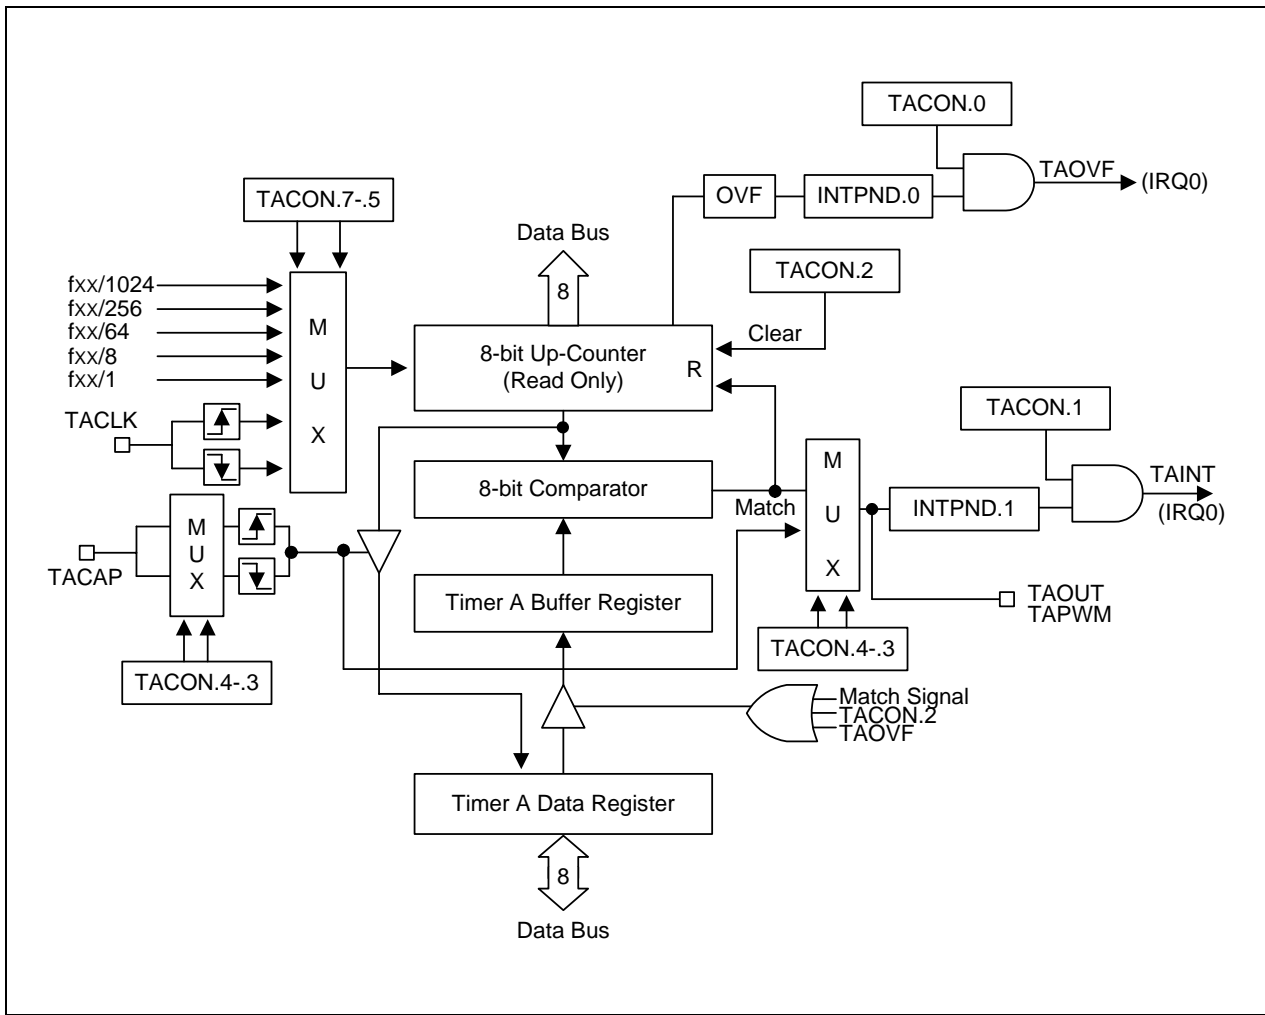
TACON.0

TAOVF

(IRQ0)

OVF

INTPND.0

TACON.7-.5

Data Bus

8

TACON.2

fxx/1024
fxx/256
fxx/64
fxx/8
fxx/1

M
U
X

Clear

8-bit Up-Counter
(Read Only)

R

TACLK

TACON.1

8-bit Comparator

M
U
X

TAINT
(IRQ0)

Match

INTPND.1

M
U
X

TACAP

Timer A Buffer Register

TAOUT
TAPWM

TACON.4-.3

TACON.4-.3

Match Signal
TACON.2
TAOVF

Timer A Data Register

8

Data Bus